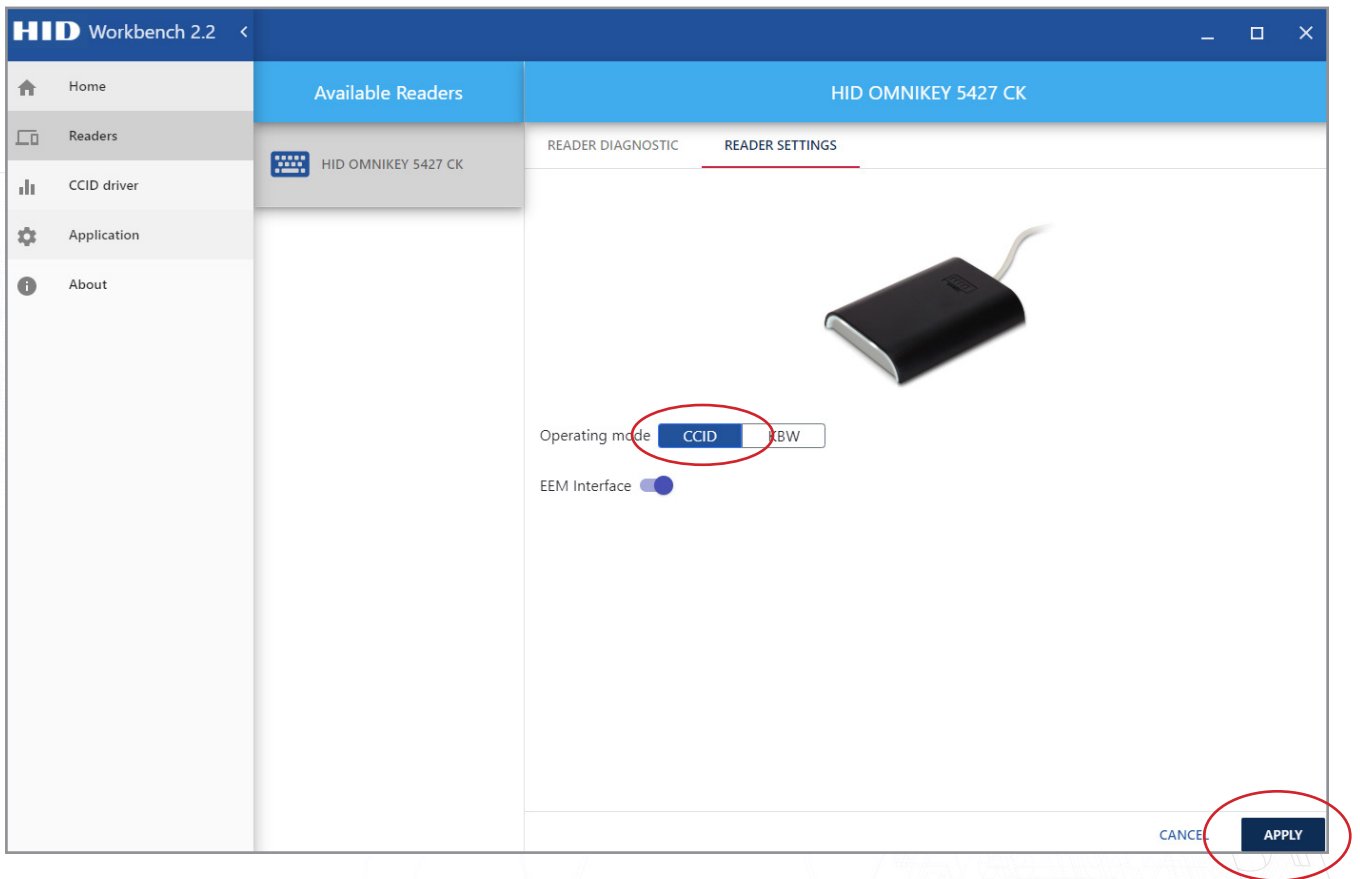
HID Workbench 2.2

Home
Readers
CCID driver
Application
About

Available Readers

HID OMNIKEY 5427 CK

HID OMNIKEY 5427 CK

READER DIAGNOSTIC
READER SETTINGS

HID

Operating mode CCID KBW

EEM Interface

CANCEL
APPLY